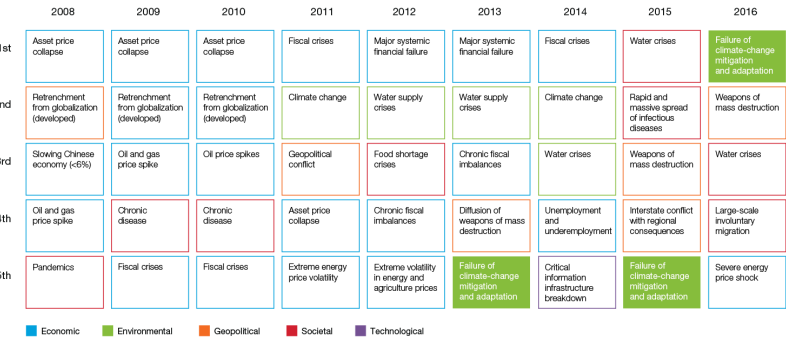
| | 2008 | 2009 | 2010 | 2011 | 2012 | 2013 | 2014 | 2015 | 2016 |
|---|---|---|---|---|---|---|---|---|---|
| 1st | Asset price collapse | Asset price collapse | Asset price collapse | Fiscal crises | Major systemic financial failure | Major systemic financial failure | Fiscal crises | Water crises | Failure of climate-change mitigation and adaptation |
| nd | Retrenchment from globalization (developed) | Retrenchment from globalization (developed) | Retrenchment from globalization (developed) | Climate change | Water supply crises | Water supply crises | Climate change | Rapid and massive spread of infectious diseases | Weapons of mass destruction |
| rd | Slowing Chinese economy (<6%) | Oil and gas price spike | Oil price spikes | Geopolitical conflict | Food shortage crises | Chronic fiscal imbalances | Water crises | Weapons of mass destruction | Water crises |
| th | Oil and gas price spike | Chronic disease | Chronic disease | Asset price collapse | Chronic fiscal imbalances | Diffusion of weapons of mass destruction | Unemployment and underemployment | Interstate conflict with regional consequences | Large-scale involuntary migration |
| th | Pandemics | Fiscal crises | Fiscal crises | Extreme energy price volatility | Extreme volatility in energy and agriculture prices | Failure of climate-change mitigation and adaptation | Critical information infrastructure breakdown | Failure of climate-change mitigation and adaptation | Severe energy price shock |

Economic Environmental Geopolitical Societal Technological